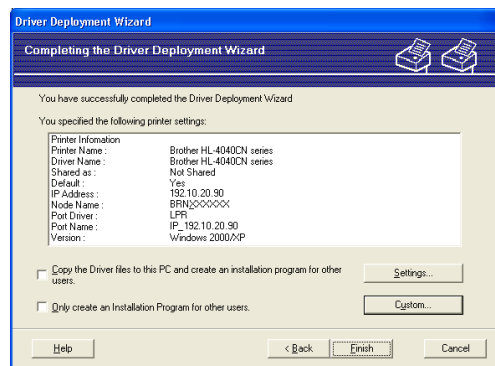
Driver Deployment Wizard

Completing the Driver Deployment Wizard

You have successfully completed the Driver Deployment Wizard

You specified the following printer settings:

| | |
|---|---|
| Printer Infomation | |
| Printer Name : | Brother HL-4040CN series |
| Driver Name : | Brother HL-4040CN series |
| Shared as : | Not Shared |
| Default : | Yes |
| IP Address : | 192.10.20.90 |
| Node Name : | BRNXXXXXX |
| Port Driver : | LPR |
| Port Name : | IP_192.10.20.90 |
| Version : | Windows 2000/XP |

Copy the Driver files to this PC and create an installation program for other users.

Settings...

Only create an Installation Program for other users.

Custom...

Help

< Back

Finish

Cancel